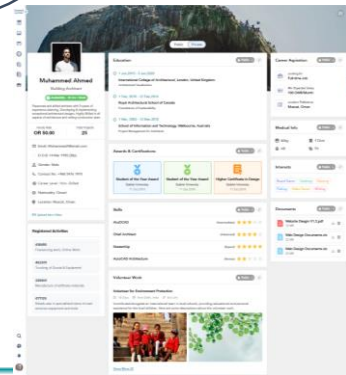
Muhammed Ahmed
Building Architect

Education
International College of Architectural, London, United Kingdom
Royal Architectural School of Canada
School of Information and Technology, Melbourne, Australia

Awards & Certifications
Student of the Year Award
Student of the Year Award
Higher Certificate in Design

Skills
AutoCAD
Revit
Sketchup
AutoCAD Architecture

Volunteer Work
Volunteer for Environment Protection

Career Aspiration

Medical Info

Interests

Documents
Website Design V1.2.pdf
Web Design Document.doc
Web Design Document.doc

Registered Activities